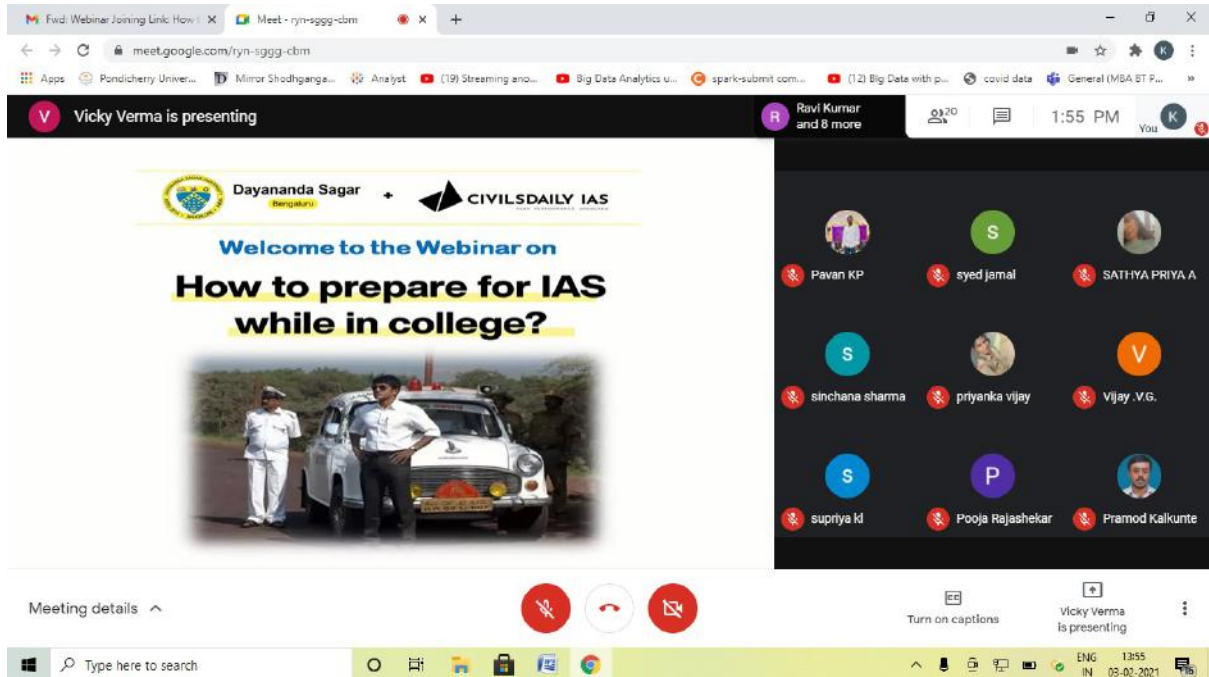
Fwd: Webinar Joining Link: How t ×
Meet - ryn-sggg-cbm ×
+

meet.google.com/ryn-sggg-cbm

Apps Pondicherry Univer... Mirror Shodhganga... Analyst (19) Streaming ano... Big Data Analytics u... spark-submit com... (12) Big Data with p... covid data General (MBA BT P...

V Vicky Verma is presenting

R Ravi Kumar and 8 more

20

1:55 PM

You K

Dayananda Sagar
Bengaluru
+
CIVILSDAILY IAS

Welcome to the Webinar on

How to prepare for IAS while in college?

Pavan KP
S syed jamal
SATHYA PRIYA A
S sinchana sharma
priyanka vijay
V Vijay .V.G.
S supriya kl
P Pooja Rajashekar
Pramod Kalkunte

Meeting details ^

Turn on captions

Vicky Verma is presenting

Type here to search

ENG IN 13:55 03-02-2021